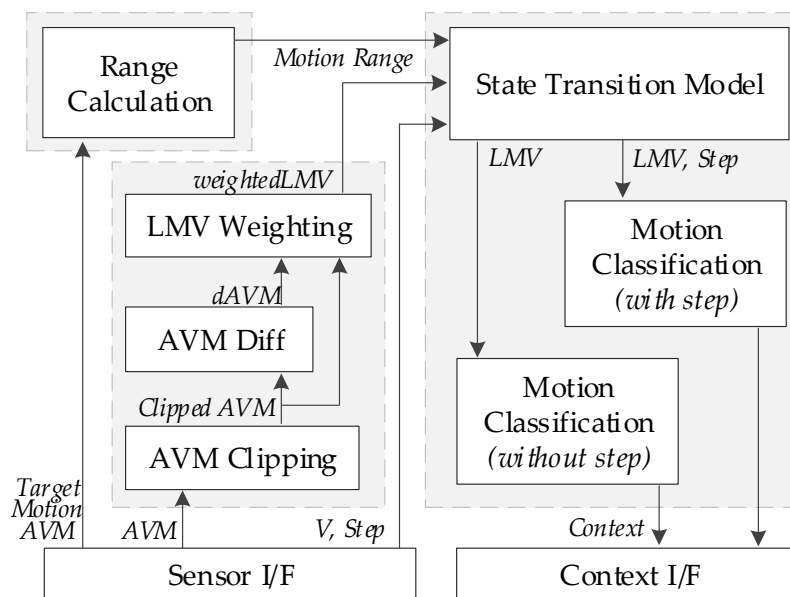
Range Calculation

Motion Range

State Transition Model

weightedLMV

LMV Weighting

dAVM

AVM Diff

Clipped AVM

AVM Clipping

LMV

LMV, Step

Motion Classification (with step)

Motion Classification (without step)

Target Motion AVM

AVM

V, Step

Context

Sensor I/F

Context I/F